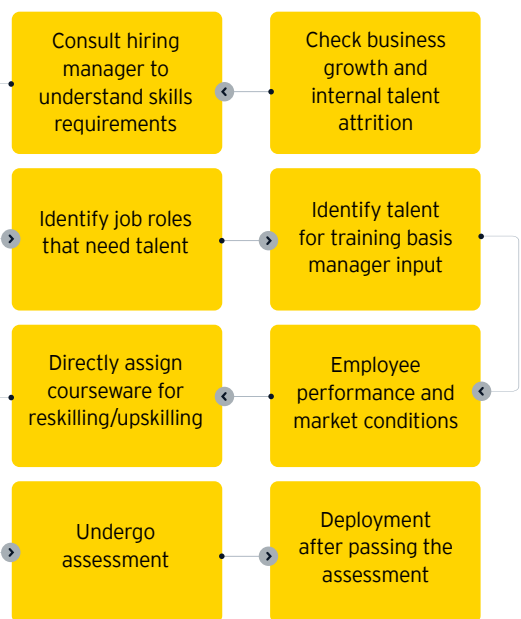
Consult hiring manager to understand skills requirements

Check business growth and internal talent attrition

Identify job roles that need talent

Identify talent for training basis manager input

Directly assign courseware for reskilling/upskilling

Employee performance and market conditions

Undergo assessment

Deployment after passing the assessment